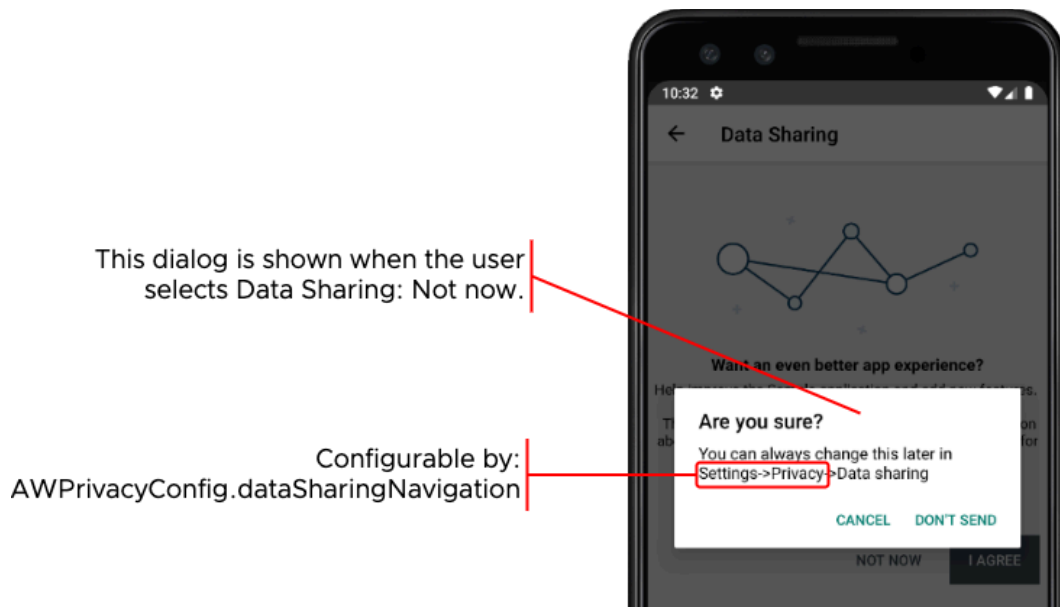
This dialog is shown when the user selects Data Sharing: Not now.

Configurable by: AWPrivacyConfig.dataSharingNavigation

10:32

Data Sharing

Want an even better app experience?

Hel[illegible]

Th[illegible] on ab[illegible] for

Are you sure?

You can always change this later in Settings->Privacy->Data sharing

CANCEL DON'T SEND

NOT NOW I AGREE